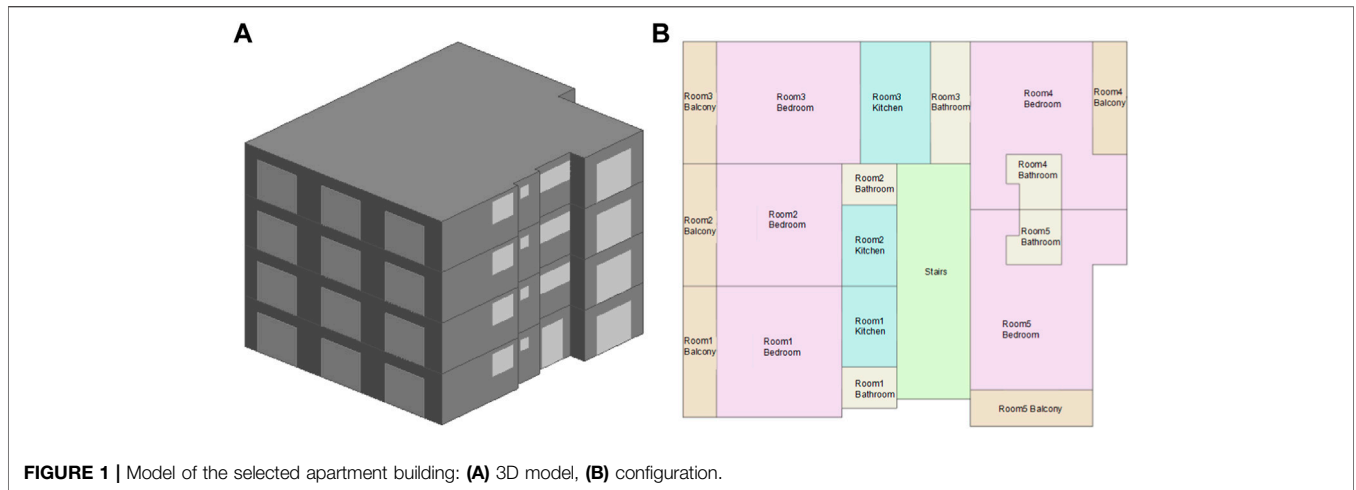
A

B

Room3 Balcony

Room3 Bedroom

Room3 Kitchen

Room3 Bathroom

Room4 Bedroom

Room4 Balcony

Room2 Bathroom

Room4 Bathroom

Room2 Balcony

Room2 Bedroom

Room2 Kitchen

Stairs

Room5 Bathroom

Room1 Balcony

Room1 Bedroom

Room1 Kitchen

Room5 Bedroom

Room1 Bathroom

Room6 Balcony

**FIGURE 1 |** Model of the selected apartment building: **(A)** 3D model, **(B)** configuration.